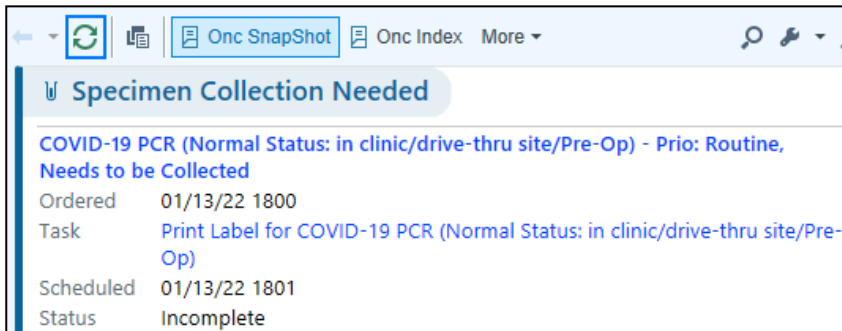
Onc SnapShot Onc Index More

Specimen Collection Needed

COVID-19 PCR (Normal Status: in clinic/drive-thru site/Pre-Op) - Prio: Routine, Needs to be Collected

| Ordered | 01/13/22 1800 |
|---|---|
| Task | Print Label for COVID-19 PCR (Normal Status: in clinic/drive-thru site/Pre-Op) |
| Scheduled | 01/13/22 1801 |
| Status | Incomplete |